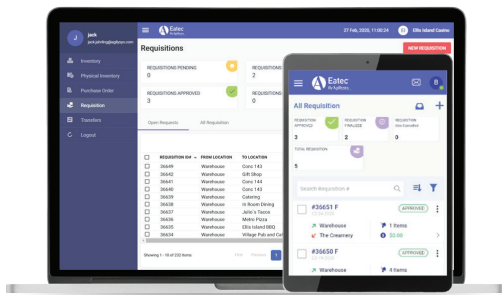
jack
jack.jahiling@agilysys.com

Inventory
Physical Inventory
Purchase Order
Requisition
Transfers
Logout

Eatec
An Agilysys

27 Feb, 2020, 11:00:24

Ellis Island Casino

Requisitions

NEW REQUISITION

REQUISITIONS PENDING
0

2

REQUISITIONS APPROVED
3

Open Requests
All Requisition

| | REQUISITION ID# | FROM LOCATION | TO LOCATION |
|---|---|---|---|
| | 36649 | Warehouse | Conc 143 |
| | 36642 | Warehouse | Gift Shop |
| | 36641 | Warehouse | Conc 144 |
| | 36640 | Warehouse | Conc 143 |
| | 36639 | Warehouse | Catering |
| | 36638 | Warehouse | In Room Dining |
| | 36637 | Warehouse | Jello's Tacos |
| | 36636 | Warehouse | Metro Pizza |
| | 36635 | Warehouse | Ellis Island BBQ |
| | 36634 | Warehouse | Village Pub and Caf |

Showing 1 - 10 of 232 Items

First Previous 1

Eatec
An Agilysys

All Requisition

REQUISITION APPROVED
3

REQUISITION FINALIZED
2

REQUISITION ONLY CANCELLED
0

TOTAL REQUISITION
5

Search Requisition #

#36651 F
APPROVED
Warehouse
The Creamery
1 Items
$0.00

#36650 F
APPROVED
Warehouse
4 Items